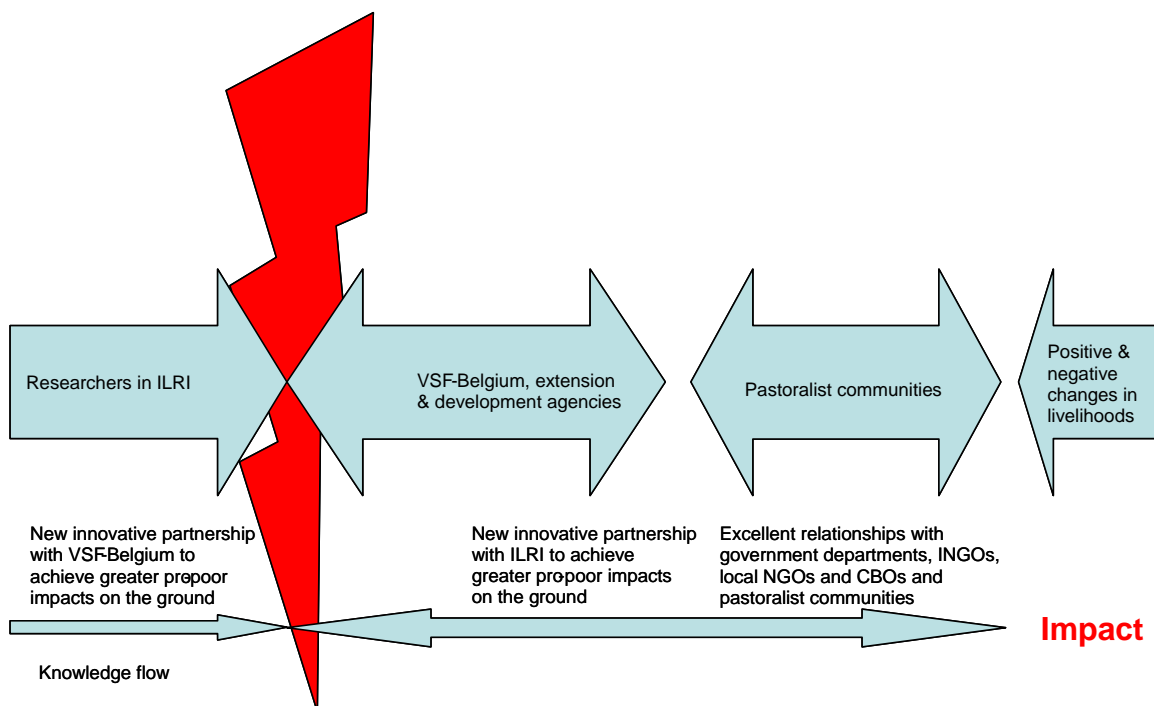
Researchers in ILRI

VSF-Belgium, extension & development agencies

Pastoralist communities

Positive & negative changes in livelihoods

New innovative partnership with VSF-Belgium to achieve greater pro-poor impacts on the ground

New innovative partnership with ILRI to achieve greater pro-poor impacts on the ground

Excellent relationships with government departments, INGOs, local NGOs and CBOs and pastoralist communities

Impact

Knowledge flow